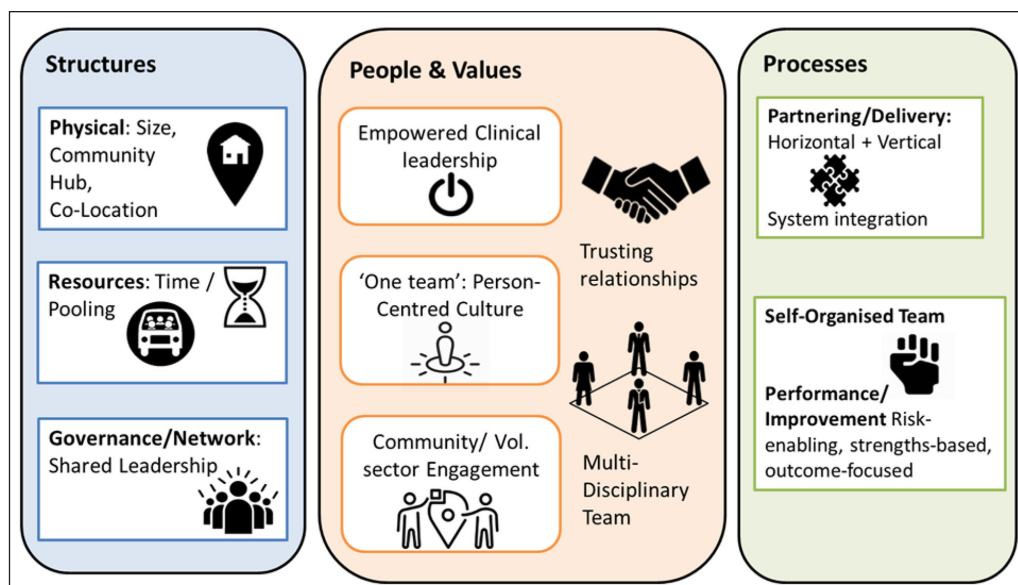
Structures

**Physical**: Size, Community Hub, Co-Location

**Resources**: Time / Pooling

**Governance/Network**: Shared Leadership

People & Values

Empowered Clinical leadership

'One team': Person-Centred Culture

Community/ Vol. sector Engagement

Trusting relationships

Multi-Disciplinary Team

Processes

**Partnering/Delivery:** Horizontal + Vertical

System integration

**Self-Organised Team**

**Performance/ Improvement** Risk-enabling, strengths-based, outcome-focused